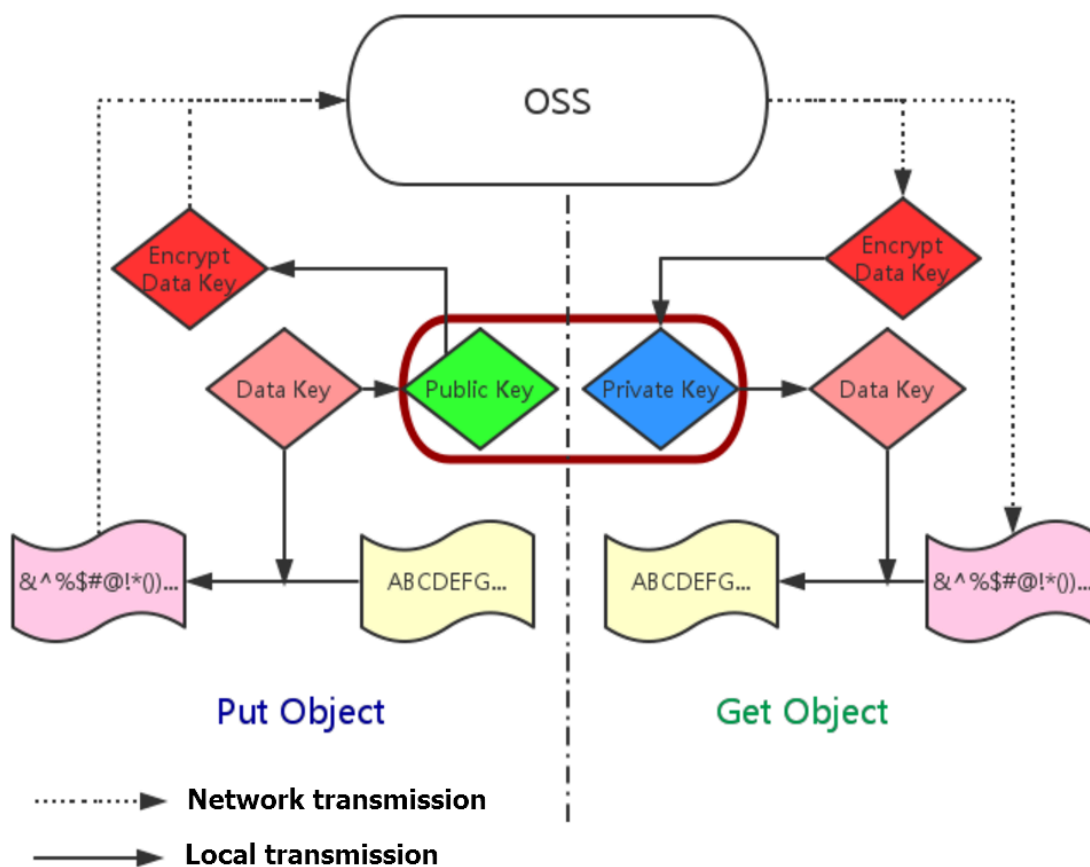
OSS

Encrypt Data Key

Encrypt Data Key

Data Key

Public Key

Private Key

Data Key

&^%$#@!*())...

ABCDEFG...

ABCDEFG...

&^%$#@!*())...

Put Object

Get Object

Network transmission

Local transmission